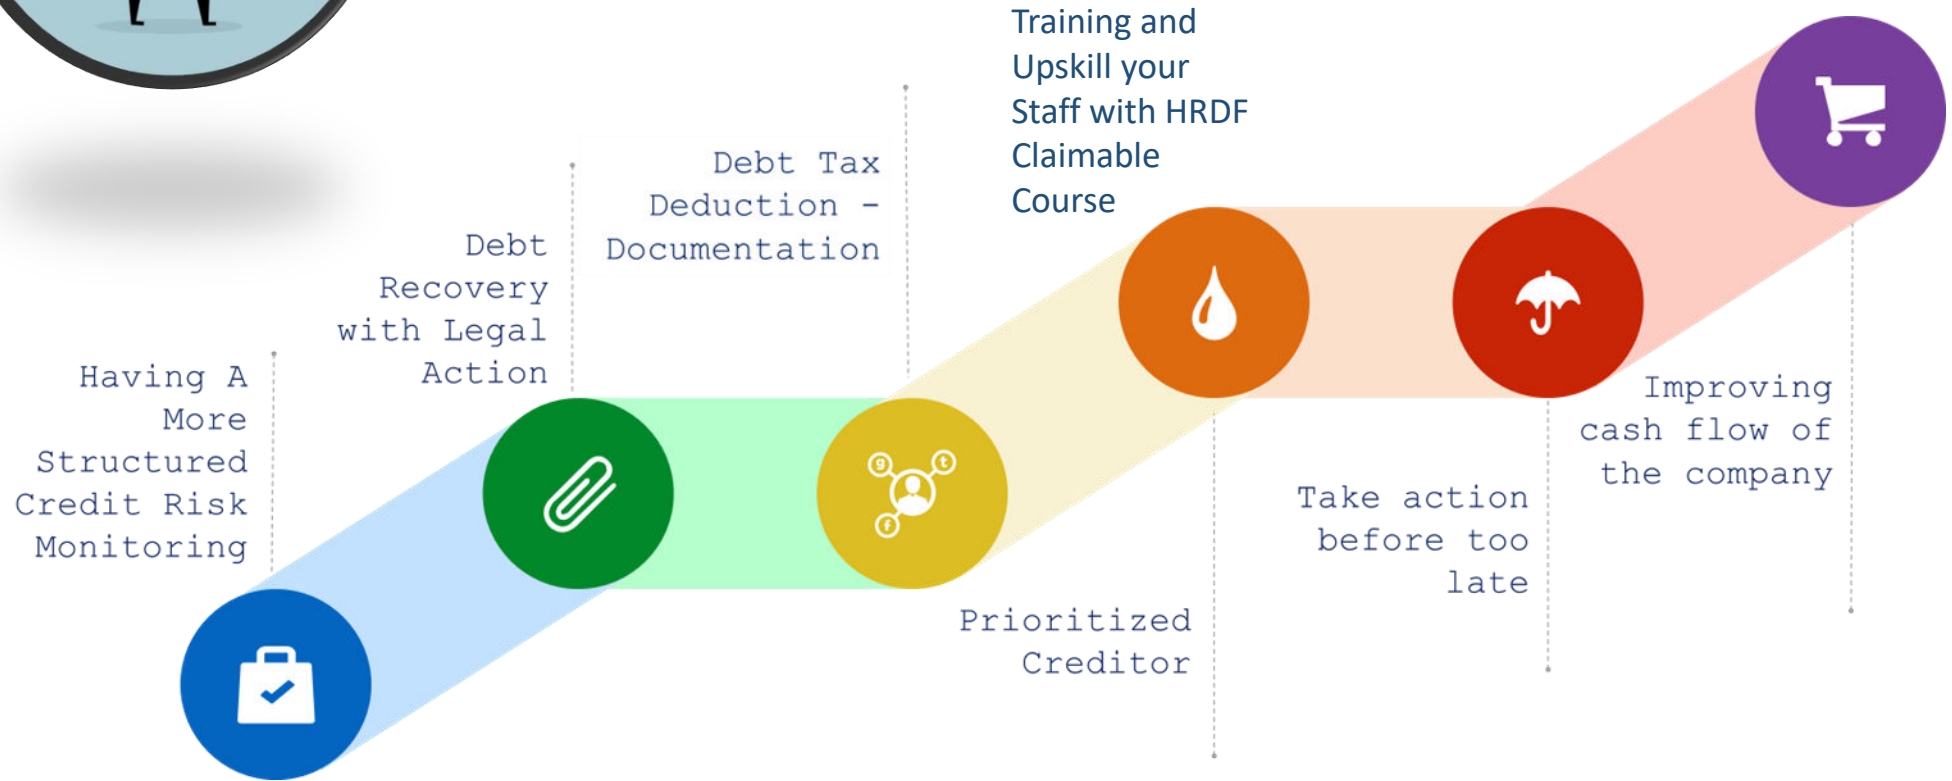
Having A More Structured Credit Risk Monitoring

Debt Recovery with Legal Action

Debt Tax Deduction – Documentation

Training and Upskill your Staff with HRDF Claimable Course

Prioritized Creditor

Take action before too late

Improving cash flow of the company